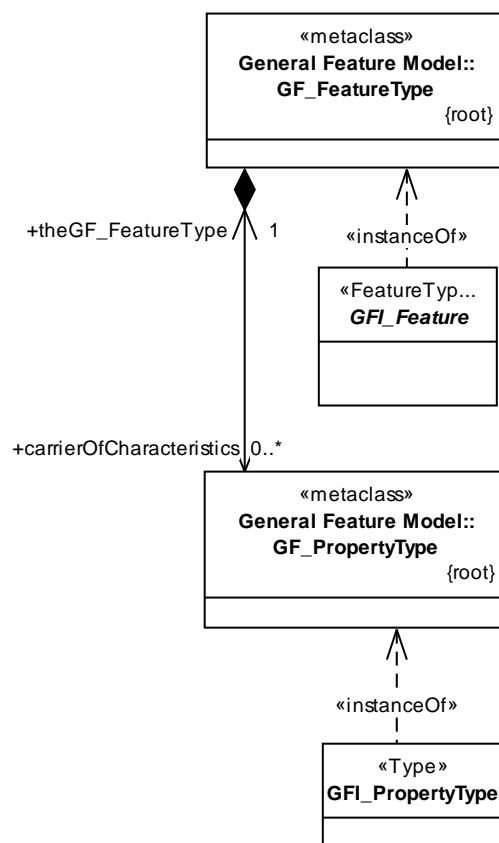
«metaclass»
General Feature Model::
GF_FeatureType
{root}

+theGF_FeatureType

1

«instanceOf»

«FeatureTyp...
GFI_Feature

+carrierOfCharacteristics

0..*

«metaclass»
General Feature Model::
GF_PropertyType
{root}

«instanceOf»

«Type»
GFI_PropertyType